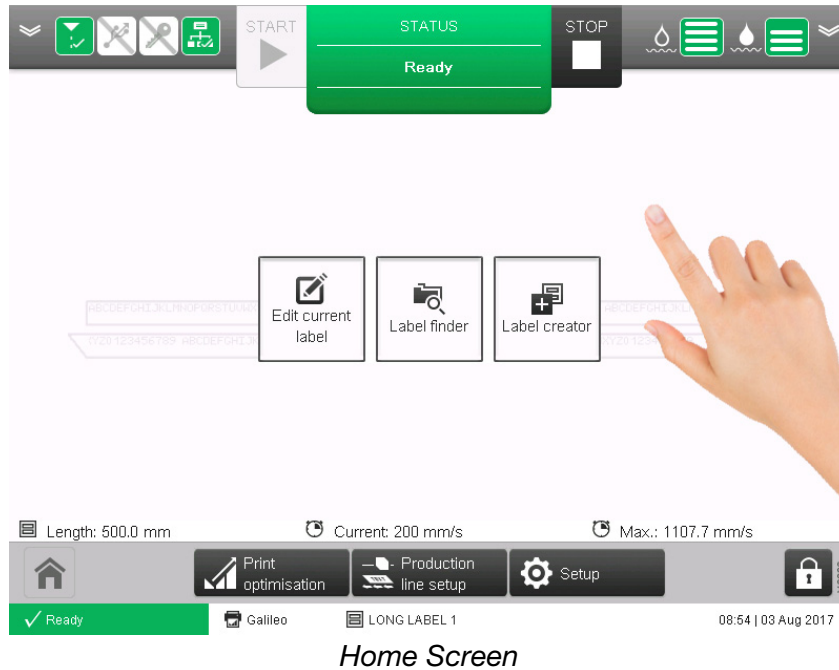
START

STATUS

Ready

STOP

ABCDEFGHIJKLMNOPQRSTUVWXYZ

XYZ0123456789 ABCDEFGHIJK

ABCDEFGHIJKL

XYZ01234

Edit current label

Label finder

Label creator

Length: 500.0 mm

Current: 200 mm/s

Max.: 1107.7 mm/s

Print optimisation

Production line setup

Setup

✓ Ready

Galileo

LONG LABEL 1

08:54 | 03 Aug 2017

Home Screen